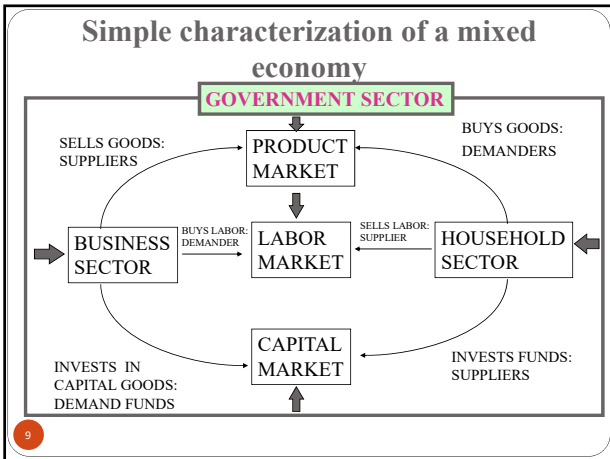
Simple characterization of a mixed economy

GOVERNMENT SECTOR

SELLS GOODS: SUPPLIERS

PRODUCT MARKET

BUYS GOODS: DEMANDERS

BUSINESS SECTOR

BUYS LABOR: DEMANDER

LABOR MARKET

SELLS LABOR: SUPPLIER

HOUSEHOLD SECTOR

INVESTS IN CAPITAL GOODS: DEMAND FUNDS

CAPITAL MARKET

INVESTS FUNDS: SUPPLIERS

9